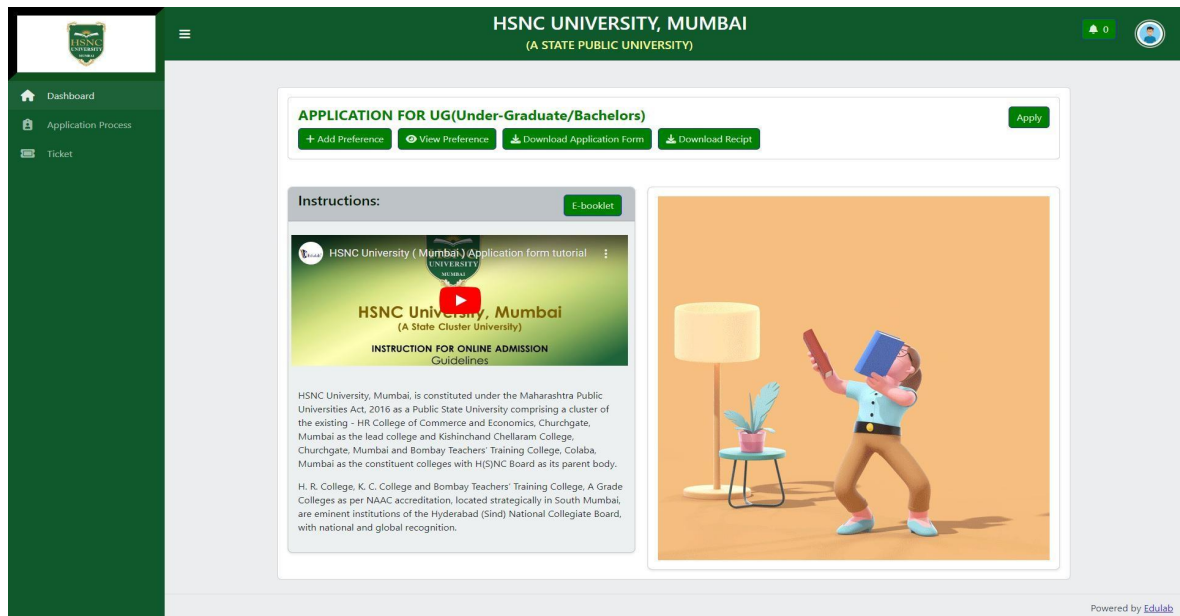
HSNC UNIVERSITY MUMBAI

HSNC UNIVERSITY, MUMBAI
(A STATE PUBLIC UNIVERSITY)

0

Dashboard
Application Process
Ticket

APPLICATION FOR UG(Under-Graduate/Bachelors)
Apply
+ Add Preference
View Preference
Download Application Form
Download Recipt

Instructions:
E-booklet

HSNC University ( Mumbai ) Application form tutorial
HSNC University, Mumbai
(A State Cluster University)
INSTRUCTION FOR ONLINE ADMISSION
Guidelines

HSNC University, Mumbai, is constituted under the Maharashtra Public Universities Act, 2016 as a Public State University comprising a cluster of the existing - HR College of Commerce and Economics, Churchgate, Mumbai as the lead college and Kishinchand Chellaram College, Churchgate, Mumbai and Bombay Teachers' Training College, Colaba, Mumbai as the constituent colleges with H(S)NC Board as its parent body.

H. R. College, K. C. College and Bombay Teachers' Training College, A Grade Colleges as per NAAC accreditation, located strategically in South Mumbai, are eminent institutions of the Hyderabad (Sind) National Collegiate Board, with national and global recognition.

Powered by Edulab